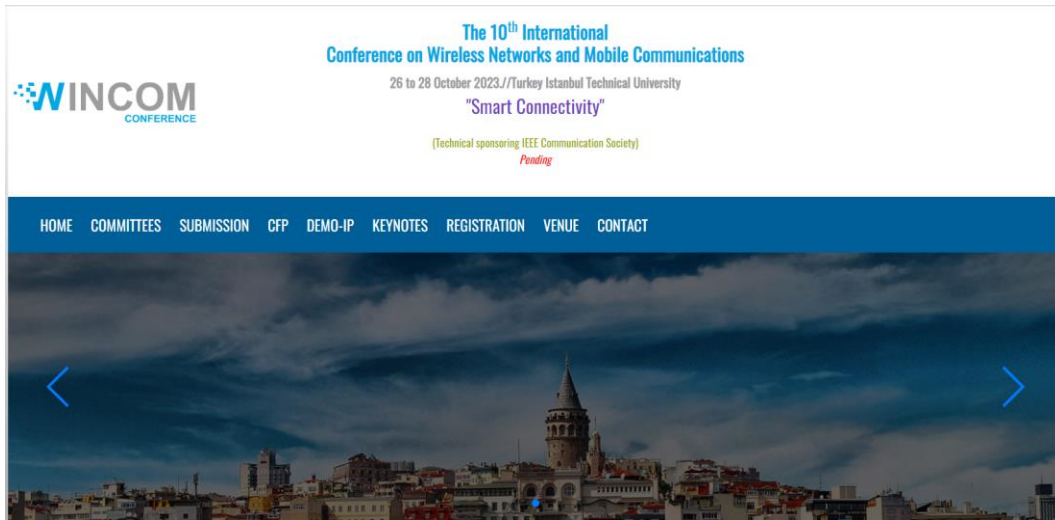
WINCOM
CONFERENCE

The 10$^{th}$ International
Conference on Wireless Networks and Mobile Communications

26 to 28 October 2023./Turkey Istanbul Technical University

"Smart Connectivity"

(Technical sponsoring IEEE Communication Society)
Pending

HOME COMMITTEES SUBMISSION CFP DEMO-IP KEYNOTES REGISTRATION VENUE CONTACT